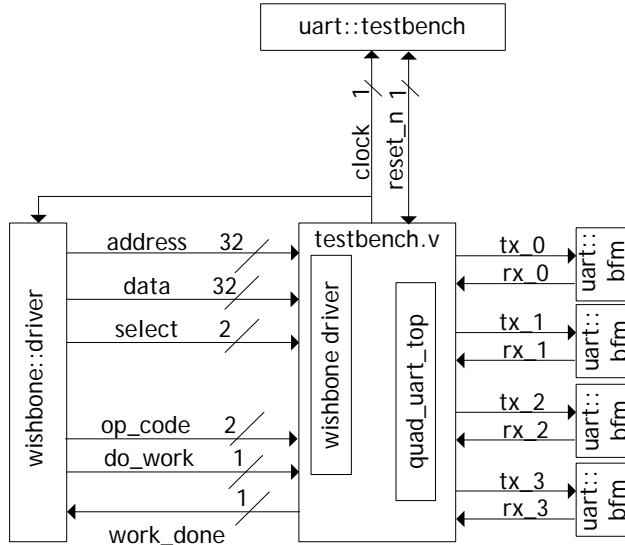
uart::testbench

clock 1
reset_n 1

wishbone::driver

address 32
data 32
select 2
op_code 2
do_work 1
1
work_done

testbench.v
wishbone driver
quad_uart_top

tx_0
rx_0
uart:: bfm
tx_1
rx_1
uart:: bfm
tx_2
rx_2
uart:: bfm
tx_3
rx_3
uart:: bfm